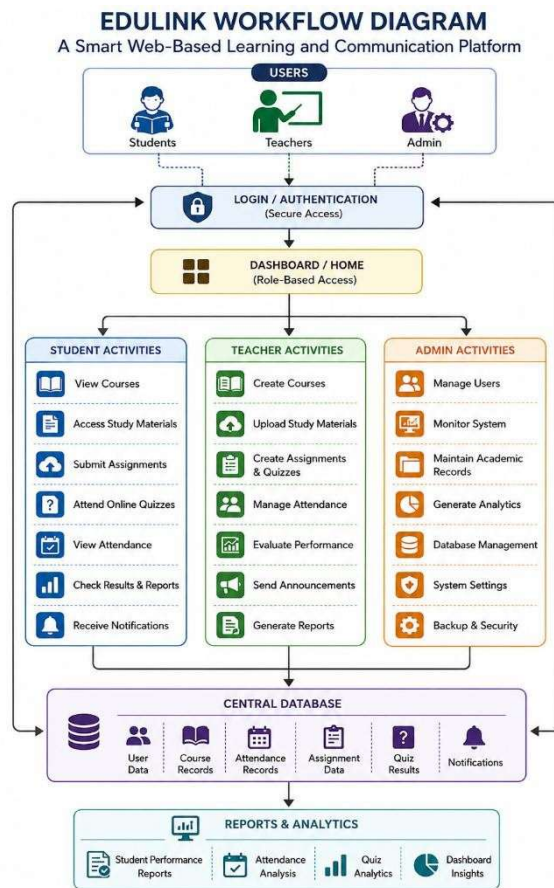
EDULINK WORKFLOW DIAGRAM

A Smart Web-Based Learning and Communication Platform

USERS

Students

Teachers

Admin

LOGIN / AUTHENTICATION
(Secure Access)

DASHBOARD / HOME
(Role-Based Access)

STUDENT ACTIVITIES

View Courses

Access Study Materials

Submit Assignments

Attend Online Quizzes

View Attendance

Check Results & Reports

Receive Notifications

TEACHER ACTIVITIES

Create Courses

Upload Study Materials

Create Assignments & Quizzes

Manage Attendance

Evaluate Performance

Send Announcements

Generate Reports

ADMIN ACTIVITIES

Manage Users

Monitor System

Maintain Academic Records

Generate Analytics

Database Management

System Settings

Backup & Security

CENTRAL DATABASE

User Data

Course Records

Attendance Records

Assignment Data

Quiz Results

Notifications

REPORTS & ANALYTICS

Student Performance Reports

Attendance Analysis

Quiz Analytics

Dashboard Insights